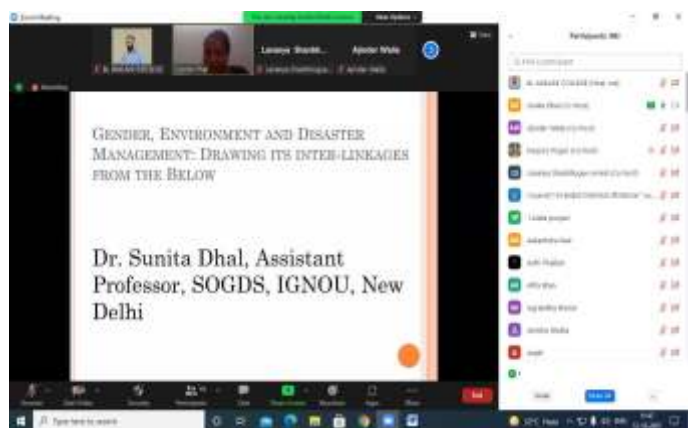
Zoom Meeting

You are viewing Sunita Dhal's screen

View Options

Participants (86)

Lavanya Shanbh...

Ajinder Walia

Recording

GENDER, ENVIRONMENT AND DISASTER MANAGEMENT: DRAWING ITS INTER-LINKAGES FROM THE BELOW

Dr. Sunita Dhal, Assistant Professor, SOGDS, IGNOU, New Delhi

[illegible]

Mute

Start Video

Security

Participants

Chat

Share Screen

Record

Reactions

Apps

More

End

Type here to search